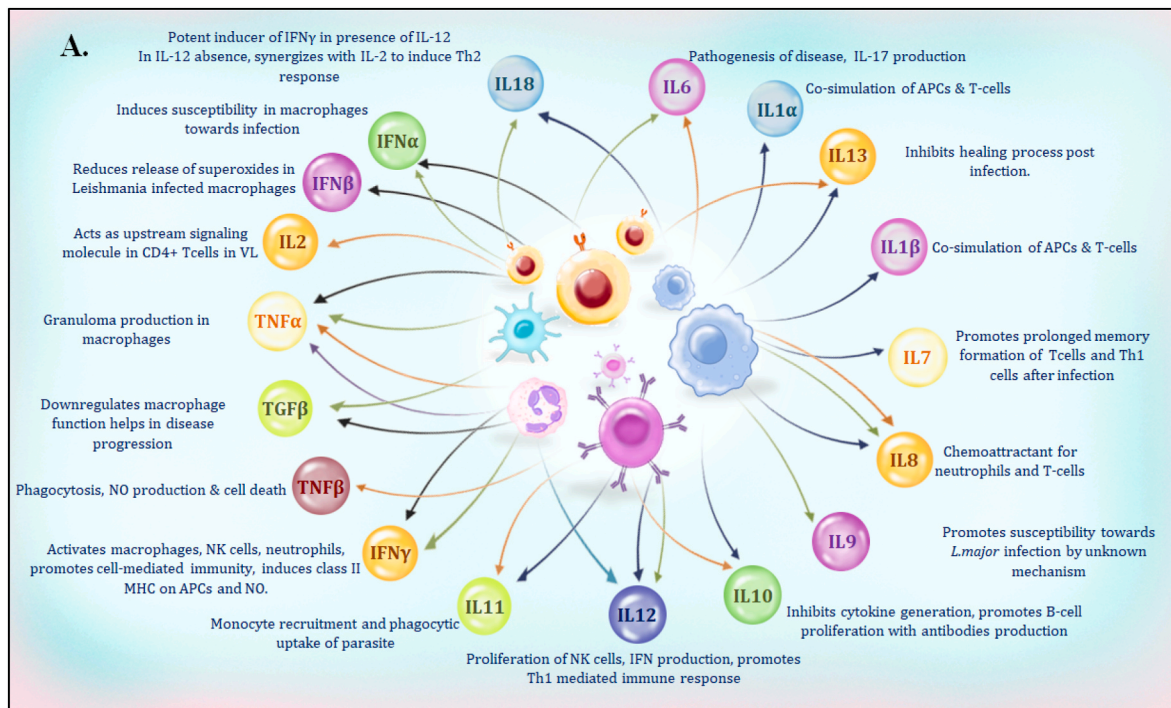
A.

Potent inducer of IFNγ in presence of IL-12
In IL-12 absence, synergizes with IL-2 to induce Th2 response

IL18

IL6

Pathogenesis of disease, IL-17 production

IL1α

Co-simulation of APCs & T-cells

Induces susceptibility in macrophages towards infection

IFNα

IL13

Inhibits healing process post infection.

Reduces release of superoxides in Leishmania infected macrophages

IFNβ

Acts as upstream signaling molecule in CD4+ Tcells in VL

IL2

IL1β

Co-simulation of APCs & T-cells

Granuloma production in macrophages

TNFα

IL7

Promotes prolonged memory formation of Tcells and Th1 cells after infection

Downregulates macrophage function helps in disease progression

TGFβ

IL8

Chemoattractant for neutrophils and T-cells

Phagocytosis, NO production & cell death

TNFβ

IL9

Promotes susceptibility towards *L.major* infection by unknown mechanism

Activates macrophages, NK cells, neutrophils, promotes cell-mediated immunity, induces class II MHC on APCs and NO.

IFNγ

IL11

IL12

IL10

Inhibits cytokine generation, promotes B-cell proliferation with antibodies production

Monocyte recruitment and phagocytic uptake of parasite

Proliferation of NK cells, IFN production, promotes Th1 mediated immune response